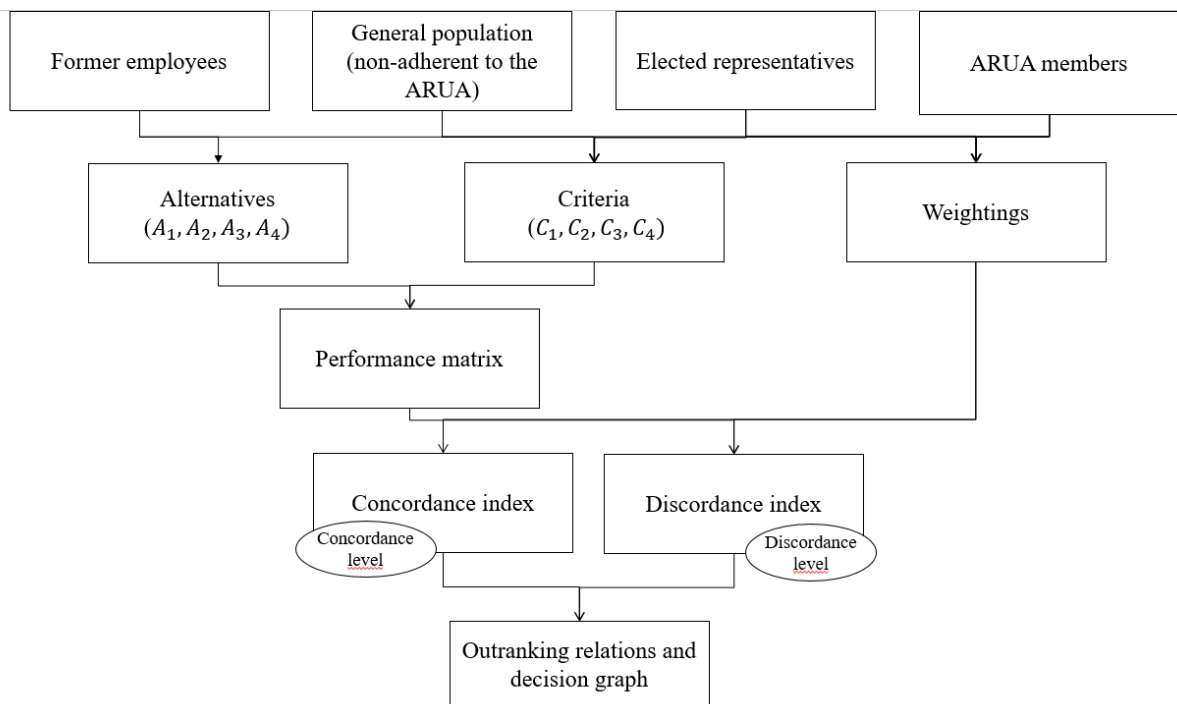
Former employees

General population (non-adherent to the ARUA)

Elected representatives

ARUA members

Alternatives
$(A_1, A_2, A_3, A_4)$

Criteria
$(C_1, C_2, C_3, C_4)$

Weightings

Performance matrix

Concordance index

Concordance level

Discordance index

Discordance level

Outranking relations and decision graph